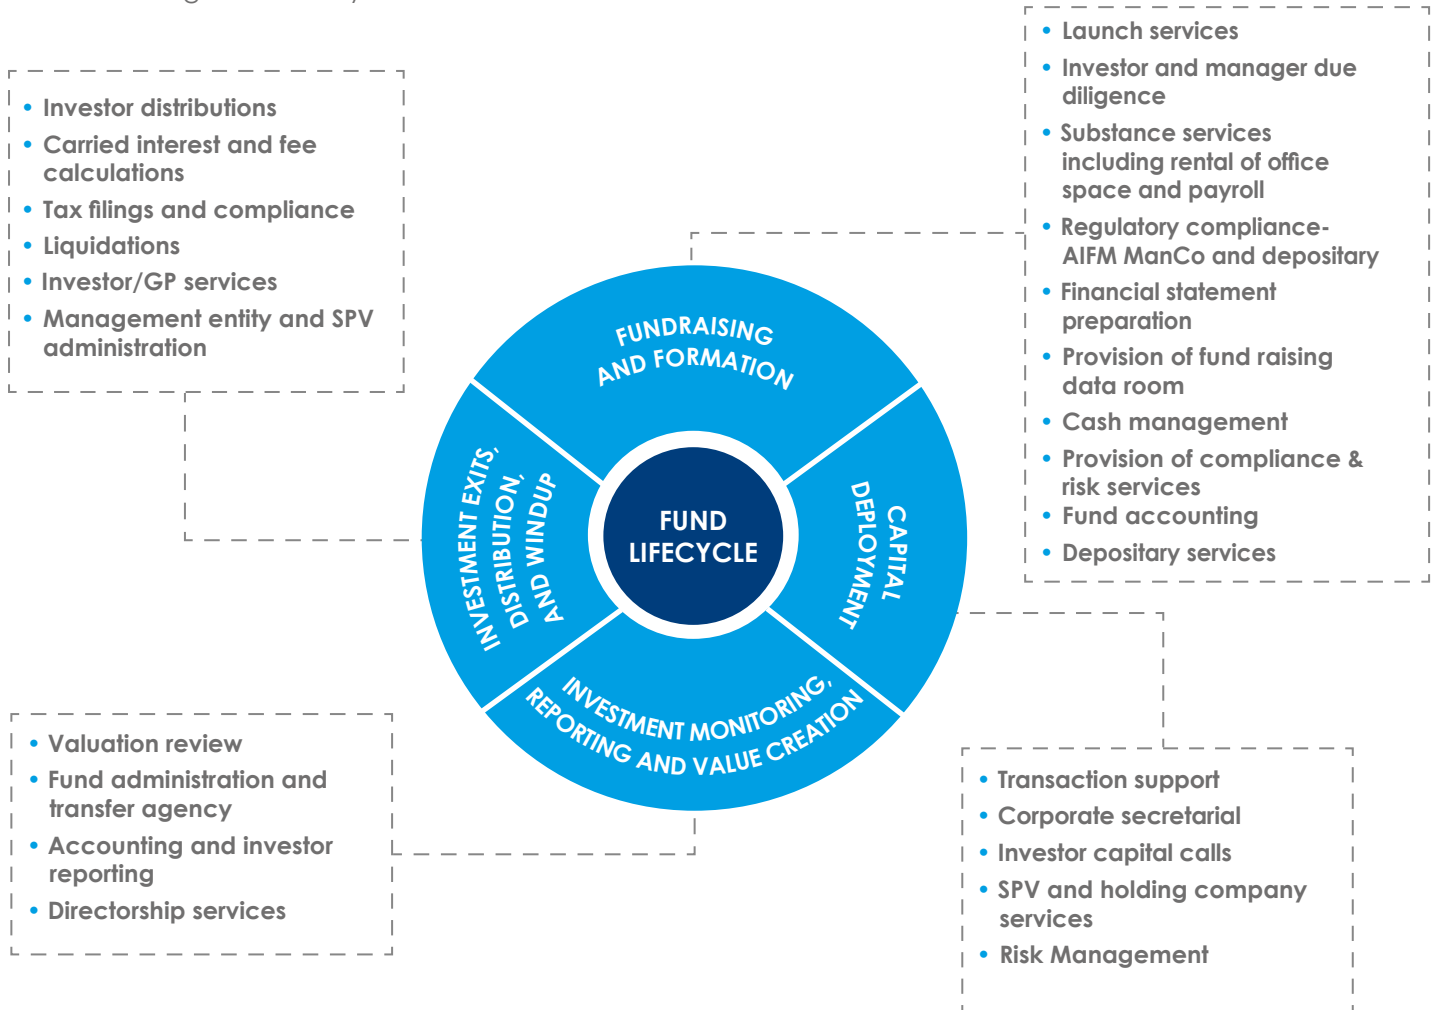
- Investor distributions
- Carried interest and fee calculations
- Tax filings and compliance
- Liquidations
- Investor/GP services
- Management entity and SPV administration

- Launch services
- Investor and manager due diligence
- Substance services including rental of office space and payroll
- Regulatory compliance- AIFM ManCo and depositary
- Financial statement preparation
- Provision of fund raising data room
- Cash management
- Provision of compliance & risk services
- Fund accounting
- Depositary services

FUNDRAISING AND FORMATION

INVESTMENT EXITS, DISTRIBUTION, AND WINDUP

FUND LIFECYCLE

CAPITAL DEPLOYMENT

INVESTMENT MONITORING, REPORTING AND VALUE CREATION

- Valuation review
- Fund administration and transfer agency
- Accounting and investor reporting
- Directorship services

- Transaction support
- Corporate secretarial
- Investor capital calls
- SPV and holding company services
- Risk Management